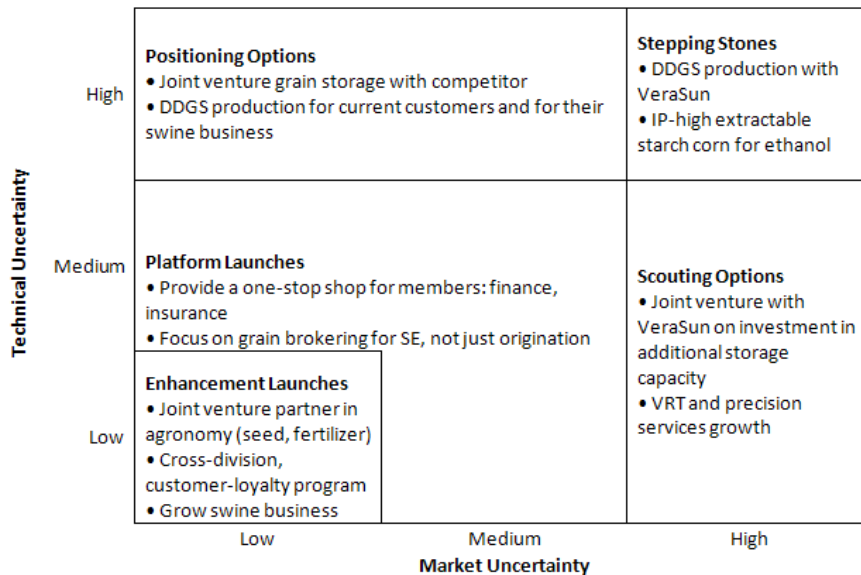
Technical Uncertainty

High

Medium

Low

Positioning Options
• Joint venture grain storage with competitor
• DDGS production for current customers and for their swine business

Stepping Stones
• DDGS production with VeraSun
• IP-high extractable starch corn for ethanol

Platform Launches
• Provide a one-stop shop for members: finance, insurance
• Focus on grain brokering for SE, not just origination

Scouting Options
• Joint venture with VeraSun on investment in additional storage capacity
• VRT and precision services growth

Enhancement Launches
• Joint venture partner in agronomy (seed, fertilizer)
• Cross-division, customer-loyalty program
• Grow swine business

Low

Medium

High

Market Uncertainty